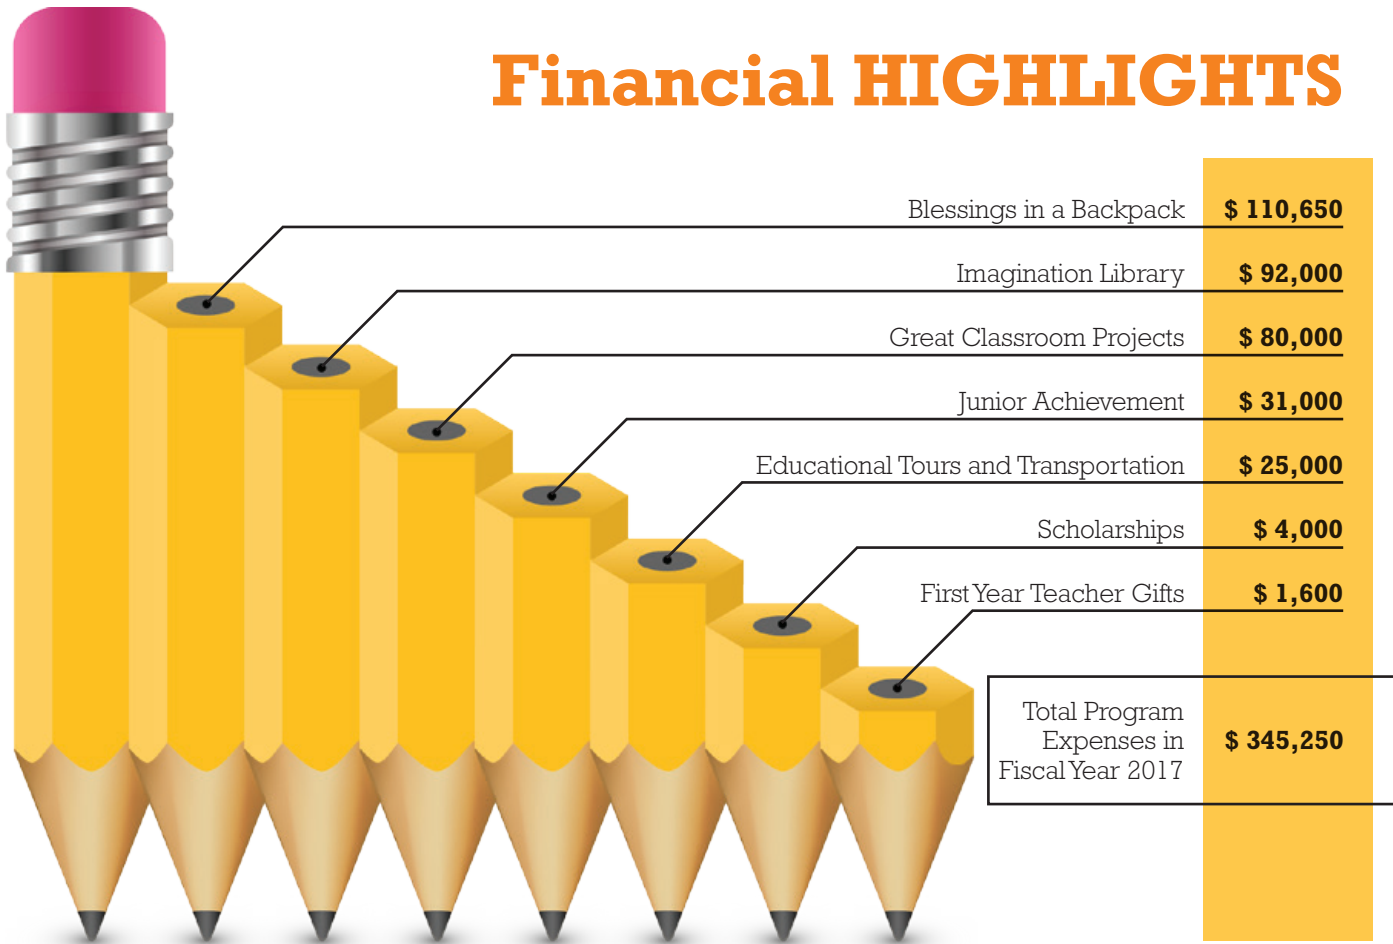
Financial HIGHLIGHTS

| | |
|---|---|
| Blessings in a Backpack | $ 110,650 |
| Imagination Library | $ 92,000 |
| Great Classroom Projects | $ 80,000 |
| Junior Achievement | $ 31,000 |
| Educational Tours and Transportation | $ 25,000 |
| Scholarships | $ 4,000 |
| First Year Teacher Gifts | $ 1,600 |
| Total Program Expenses in Fiscal Year 2017 | $ 345,250 |